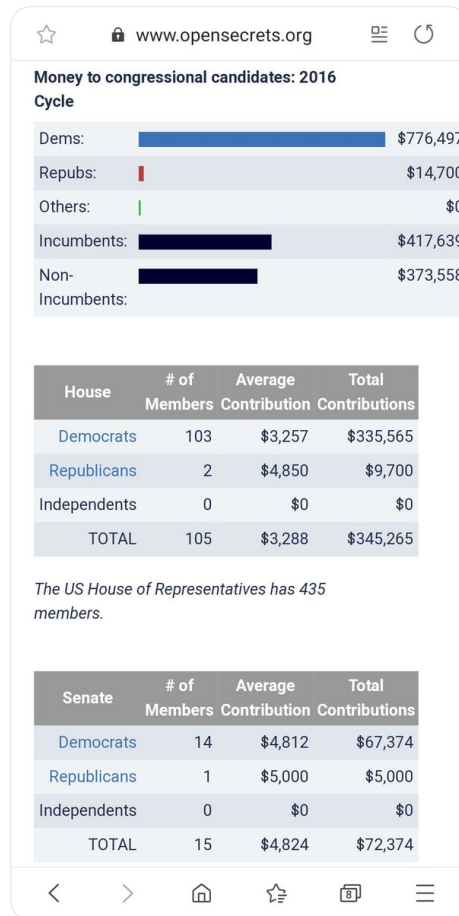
www.opensecrets.org

Money to congressional candidates: 2016 Cycle

| | |
|---|---|
| Dems: | $776,497 |
| Repubs: | $14,700 |
| Others: | $0 |
| Incumbents: | $417,639 |
| Non-Incumbents: | $373,558 |

| House | # of Members | Average Contribution | Total Contributions |
|---|---|---|---|
| Democrats | 103 | $3,257 | $335,565 |
| Republicans | 2 | $4,850 | $9,700 |
| Independents | 0 | $0 | $0 |
| TOTAL | 105 | $3,288 | $345,265 |

The US House of Representatives has 435 members.

| Senate | # of Members | Average Contribution | Total Contributions |
|---|---|---|---|
| Democrats | 14 | $4,812 | $67,374 |
| Republicans | 1 | $5,000 | $5,000 |
| Independents | 0 | $0 | $0 |
| TOTAL | 15 | $4,824 | $72,374 |

8